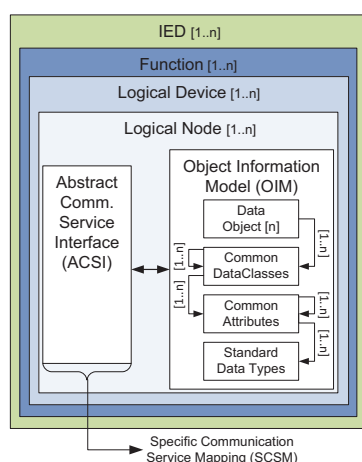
IED [1..n]

Function [1..n]

Logical Device [1..n]

Logical Node [1..n]

Abstract Comm. Service Interface (ACSI)

Object Information Model (OIM)

Data Object [n]

[1..n]

[1..n]

Common DataClasses

[1..n]

[1..n]

Common Attributes

[1..n]

Standard Data Types

Specific Communication Service Mapping (SCSM)